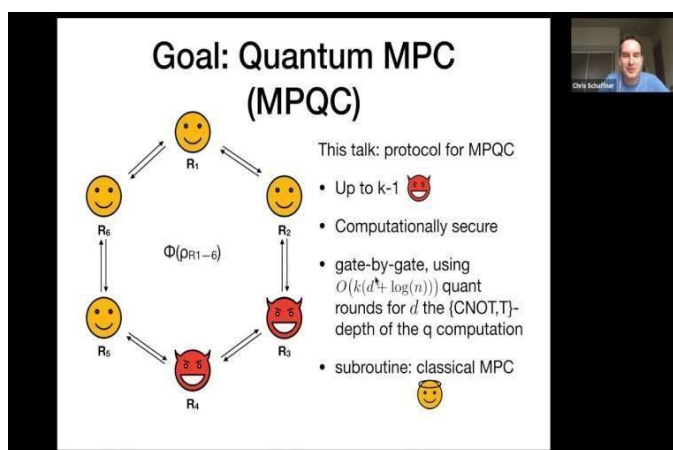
Goal: Quantum MPC (MPQC)

Chris Schaffner

R₁

R₂

R₃

R₄

R₅

R₆

$\Phi(\rho_{R1-6})$

This talk: protocol for MPQC

• Up to k-1

• Computationally secure

• gate-by-gate, using $O(k(d + \log(n)))$ quant rounds for $d$ the {CNOT,T}-depth of the q computation

• subroutine: classical MPC